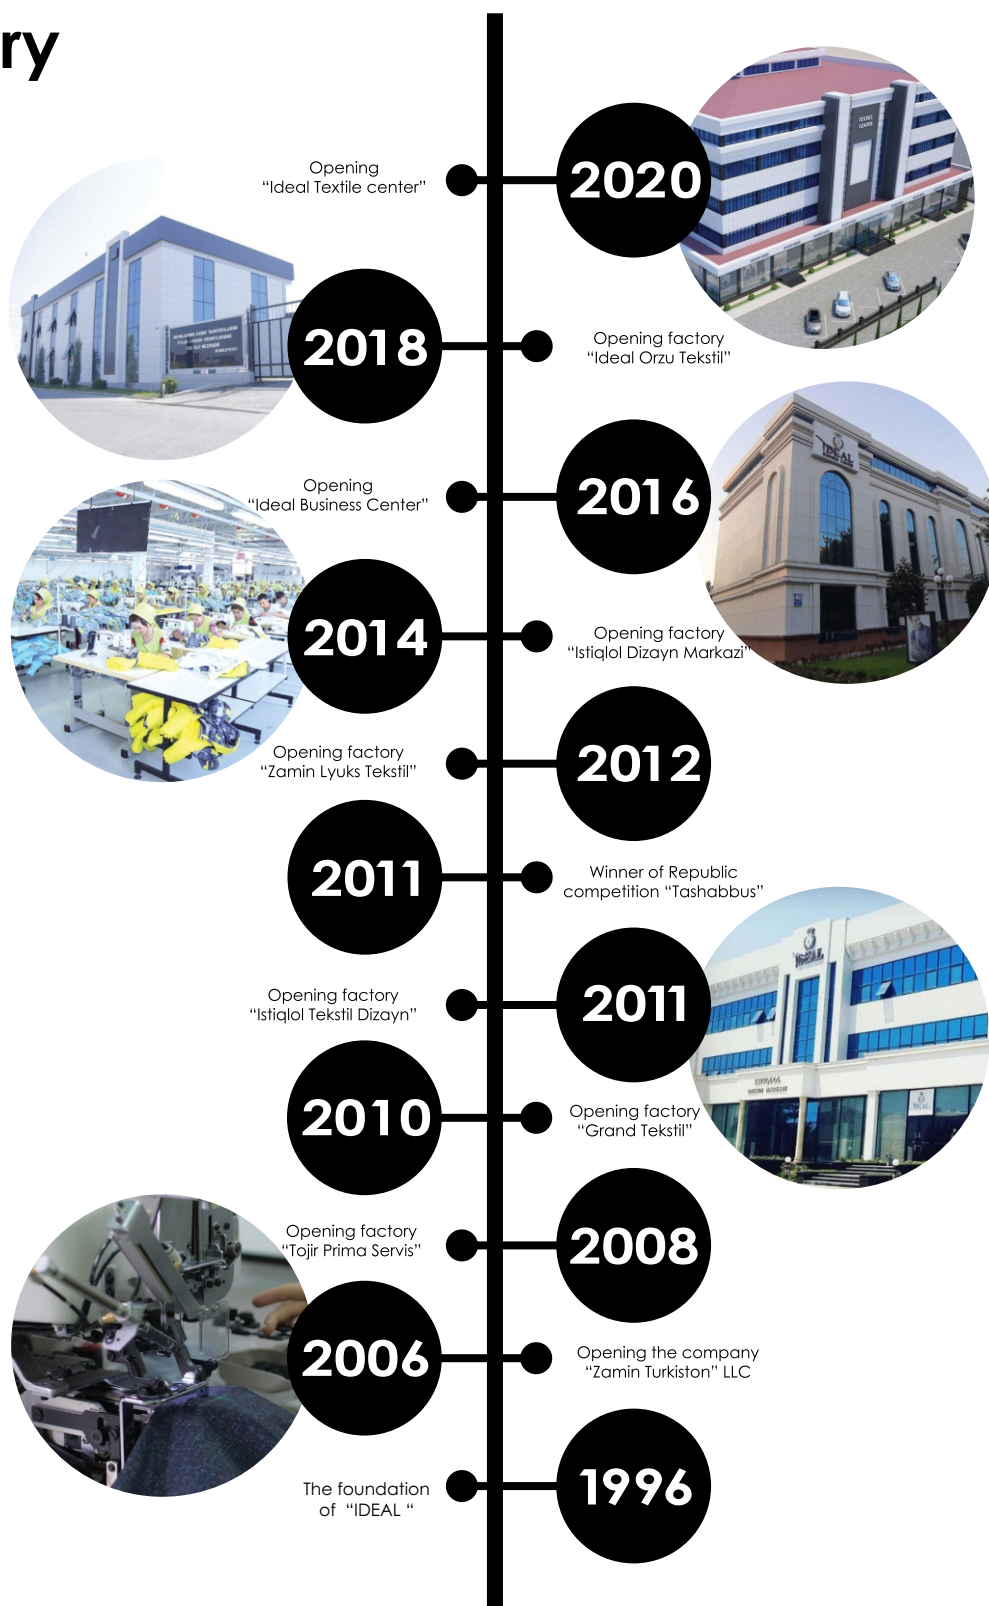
ry

Opening "Ideal Textile center"

2020

2018

Opening factory "Ideal Orzu Tekstil"

Opening "Ideal Business Center"

2016

2014

Opening factory "Istiqlol Dizayn Markazi"

Opening factory "Zamin Lyuks Tekstil"

2012

2011

Winner of Republic competition "Tashabbus"

Opening factory "Istiqlol Tekstil Dizayn"

2011

2010

Opening factory "Grand Tekstil"

Opening factory "Tojir Prima Servis"

2008

2006

Opening the company "Zamin Turkiston" LLC

The foundation of "IDEAL "

1996